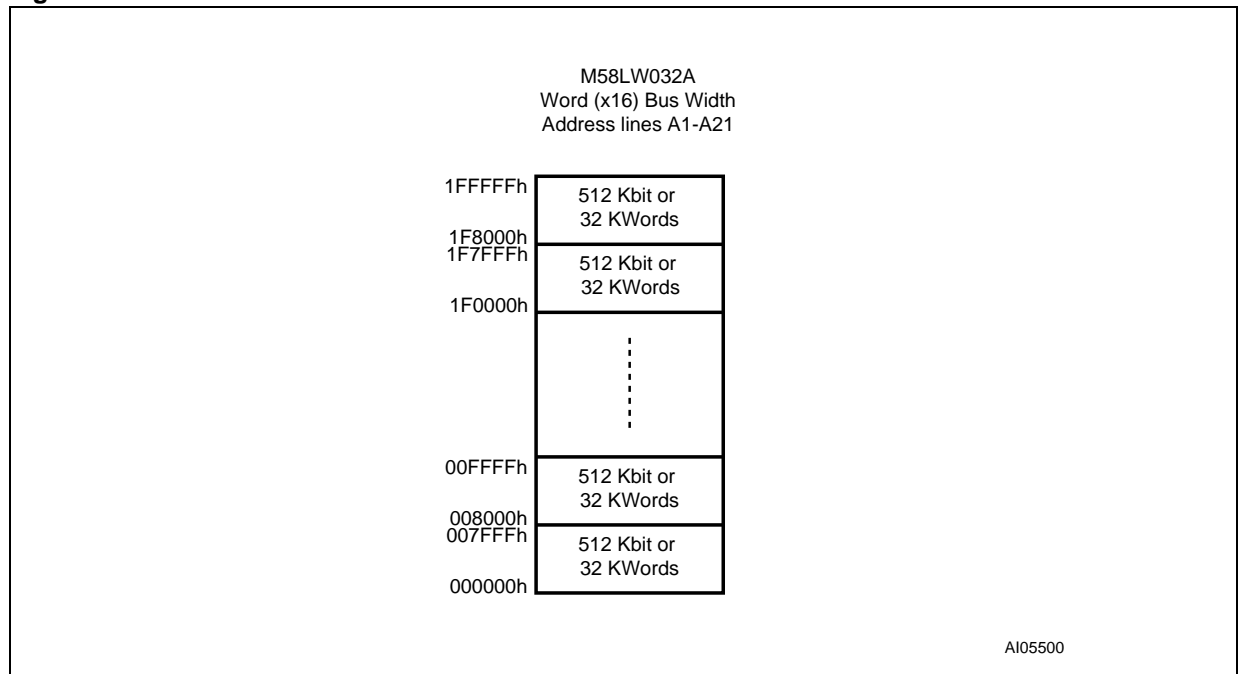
M58LW032A
Word (x16) Bus Width
Address lines A1-A21

1FFFFFh
512 Kbit or
32 KWords
1F8000h
1F7FFFh
512 Kbit or
32 KWords
1F0000h

00FFFFh
512 Kbit or
32 KWords
008000h
007FFFh
512 Kbit or
32 KWords
000000h

AI05500